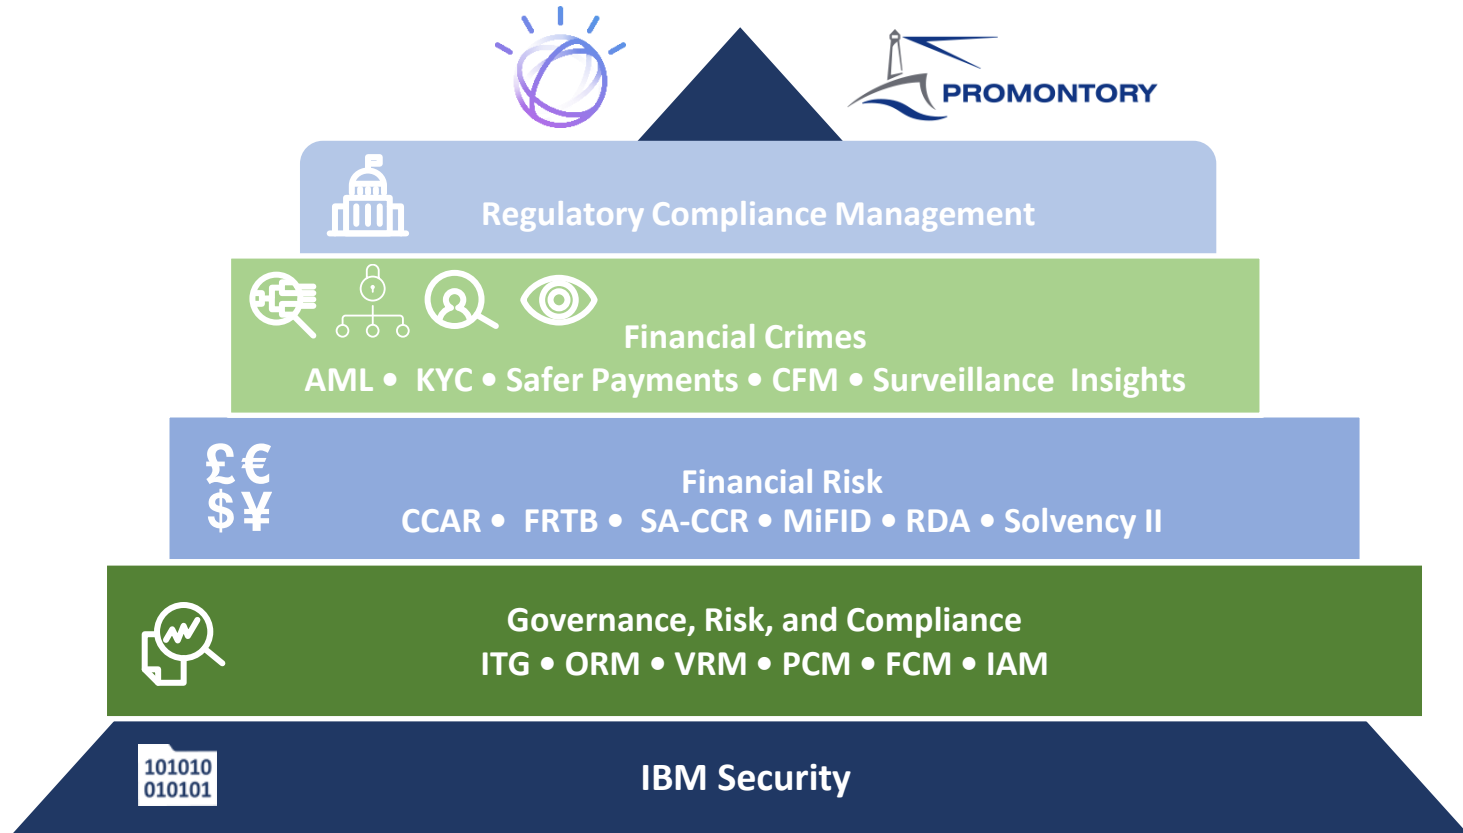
PROMONTORY

Regulatory Compliance Management

Financial Crimes
AML • KYC • Safer Payments • CFM • Surveillance Insights

£€ $¥

Financial Risk
CCAR • FRTB • SA-CCR • MiFID • RDA • Solvency II

Governance, Risk, and Compliance
ITG • ORM • VRM • PCM • FCM • IAM

101010 010101

IBM Security